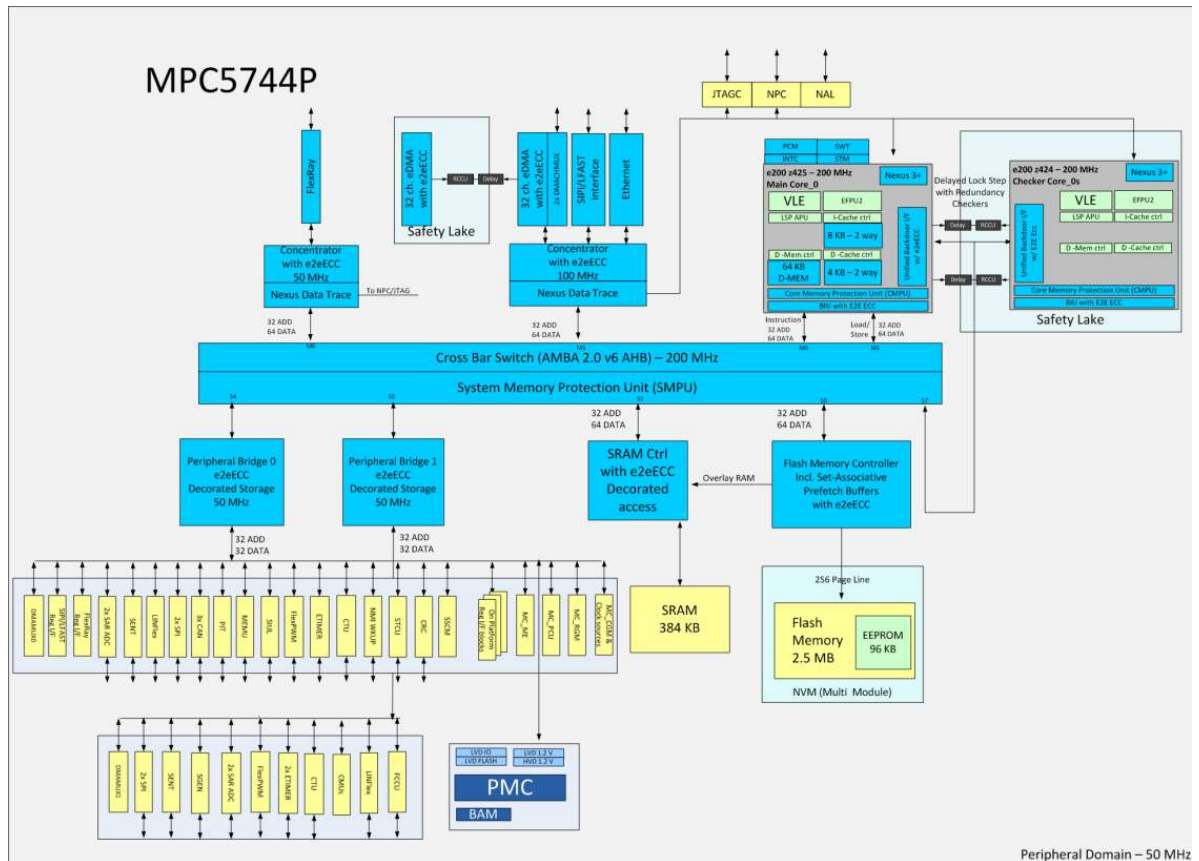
MPC5744P

FlexRay

Concentrator with e2eECC 50 MHz

Nexus Data Trace

To NPC/JTAG

32 ADD 64 DATA

32 ch. eDMA with e2eECC

RCCU

Delay

Safety Lake

32 ch. eDMA with e2eECC

2x DMACHMUX

SIPI/LFAST interface

Ethernet

Concentrator with e2eECC 100 MHz

Nexus Data Trace

32 ADD 64 DATA

JTAGC

NPC

NAL

PCM

SWT

INTC

STM

e200 z425 – 200 MHz Main Core_0

Nexus 3+

VLE

EFPU2

LSP APU

I-Cache ctrl

8 KB – 2 way

D -Mem ctrl

D -Cache ctrl

64 KB D-MEM

4 KB – 2 way

Unified Backdoor I/F w/ e2eECC

Core Memory Protection Unit (CMPU)

BIU with E2E ECC

Delayed Lock Step with Redundancy Checkers

Delay

RCCU

Delay

RCCU

e200 z424 – 200 MHz Checker Core_0s

Nexus 3+

VLE

EFPU2

LSP APU

I-Cache ctrl

Unified Backdoor I/F w/ E2E Ecc

D -Mem ctrl

D -Cache ctrl

Core Memory Protection Unit (CMPU)

BIU with E2E ECC

Safety Lake

Instruction 32 ADD 64 DATA

Load/ Store

32 ADD 64 DATA

Cross Bar Switch (AMBA 2.0 v6 AHB) – 200 MHz

System Memory Protection Unit (SMPU)

32 ADD 64 DATA

32 ADD 64 DATA

Peripheral Bridge 0 e2eECC Decorated Storage 50 MHz

Peripheral Bridge 1 e2eECC Decorated Storage 50 MHz

SRAM Ctrl with e2eECC Decorated access

Overlay RAM

Flash Memory Controller Incl. Set-Associative Prefetch Buffers with e2eECC

32 ADD 32 DATA

32 ADD 32 DATA

DMAMUX

SIPI/LFAST Bus I/F

FlexRay Bus I/F

2x SAR ADC

SENT

LINFlex

2x SPI

3x CAN

PIT

MEMU

SIUL

FlexPWM

ETIMER

CTU

NMI WKUP

STCU

CRC

SSCM

On Platform Bus I/F blocks

MC_ME

MC_PCU

MC_RGM

MC_CGM & Clock sources

SRAM 384 KB

256 Page Line

Flash Memory 2.5 MB

EEPROM 96 KB

NVM (Multi Module)

DMAMUX

2x SPI

SENT

SGEN

2x SAR ADC

FlexPWM

2x ETIMER

CTU

CMUs

LINFlex

FCCU

LVD IO

LVD FLASH

LVD 1.2 V

HVD 1.2 V

PMC

BAM

Peripheral Domain – 50 MHz